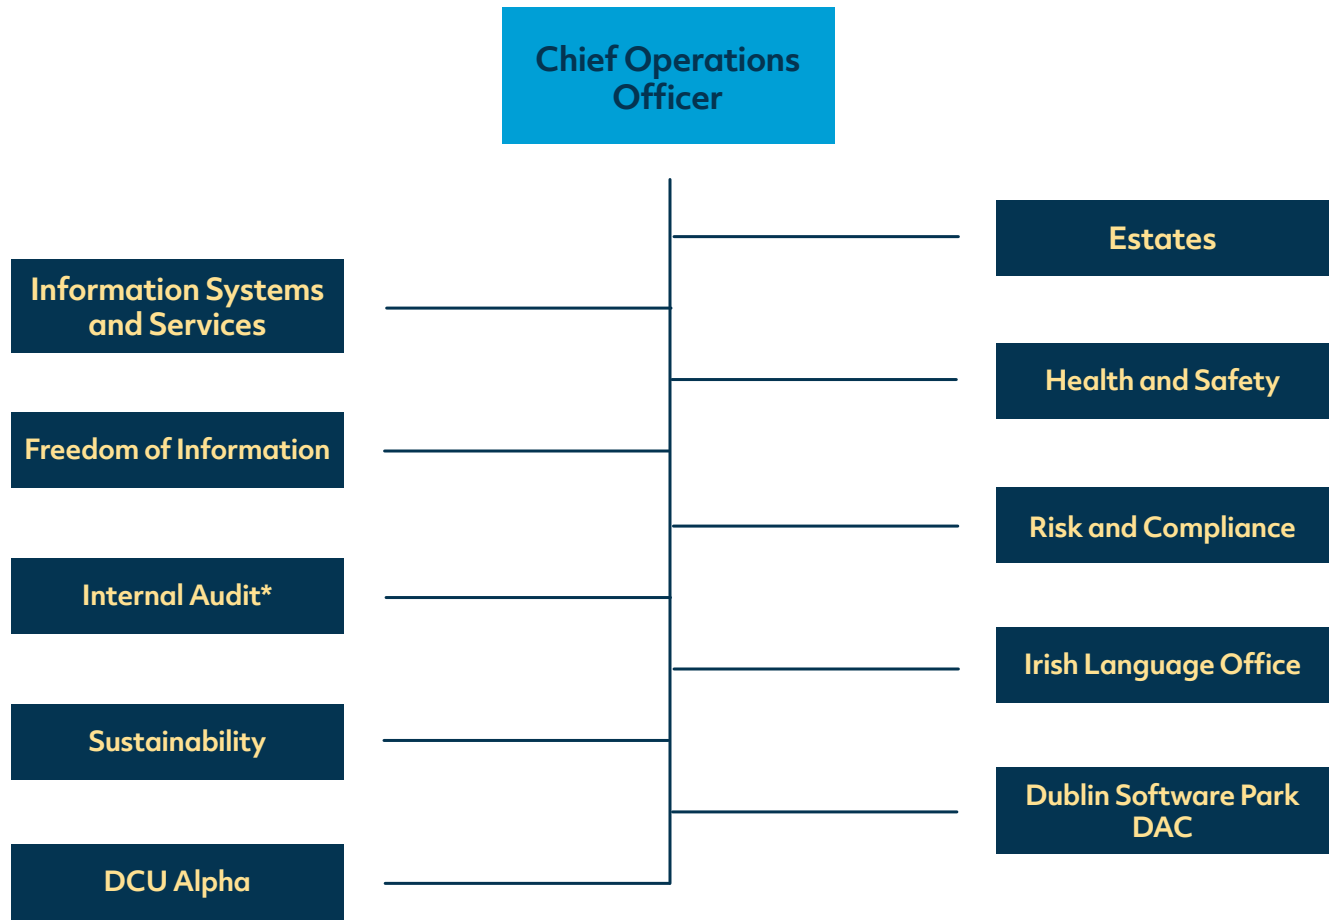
Chief Operations Officer

Estates

Information Systems and Services

Health and Safety

Freedom of Information

Risk and Compliance

Internal Audit*

Irish Language Office

Sustainability

Dublin Software Park DAC

DCU Alpha